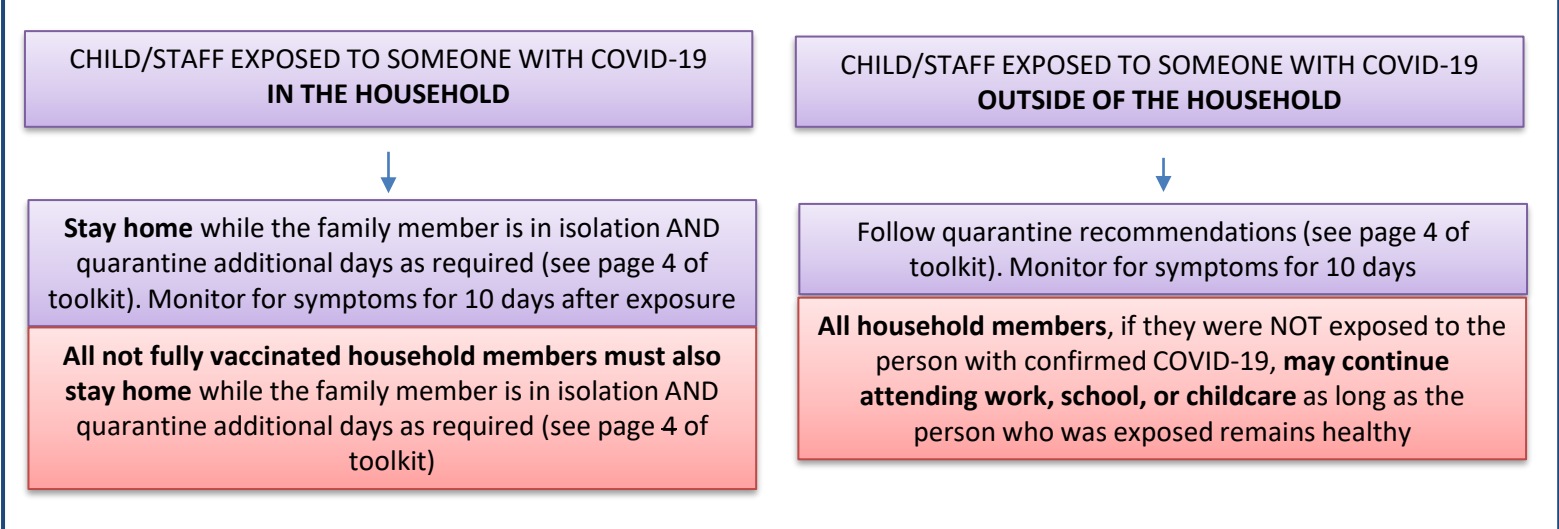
CHILD/STAFF EXPOSED TO SOMEONE WITH COVID-19
**IN THE HOUSEHOLD**

**Stay home** while the family member is in isolation AND quarantine additional days as required (see page 4 of toolkit). Monitor for symptoms for 10 days after exposure

**All not fully vaccinated household members must also stay home** while the family member is in isolation AND quarantine additional days as required (see page 4 of toolkit)

CHILD/STAFF EXPOSED TO SOMEONE WITH COVID-19
**OUTSIDE OF THE HOUSEHOLD**

Follow quarantine recommendations (see page 4 of toolkit). Monitor for symptoms for 10 days

**All household members**, if they were NOT exposed to the person with confirmed COVID-19, **may continue attending work, school, or childcare** as long as the person who was exposed remains healthy